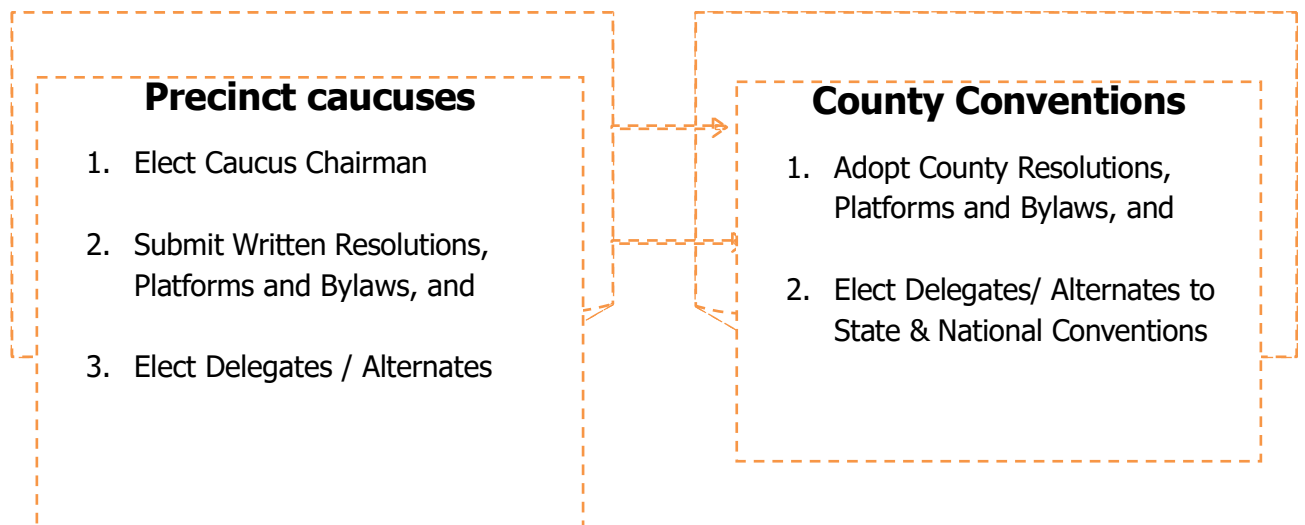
Precinct caucuses

1. Elect Caucus Chairman

2. Submit Written Resolutions, Platforms and Bylaws, and

3. Elect Delegates / Alternates

County Conventions

1. Adopt County Resolutions, Platforms and Bylaws, and

2. Elect Delegates/ Alternates to State & National Conventions